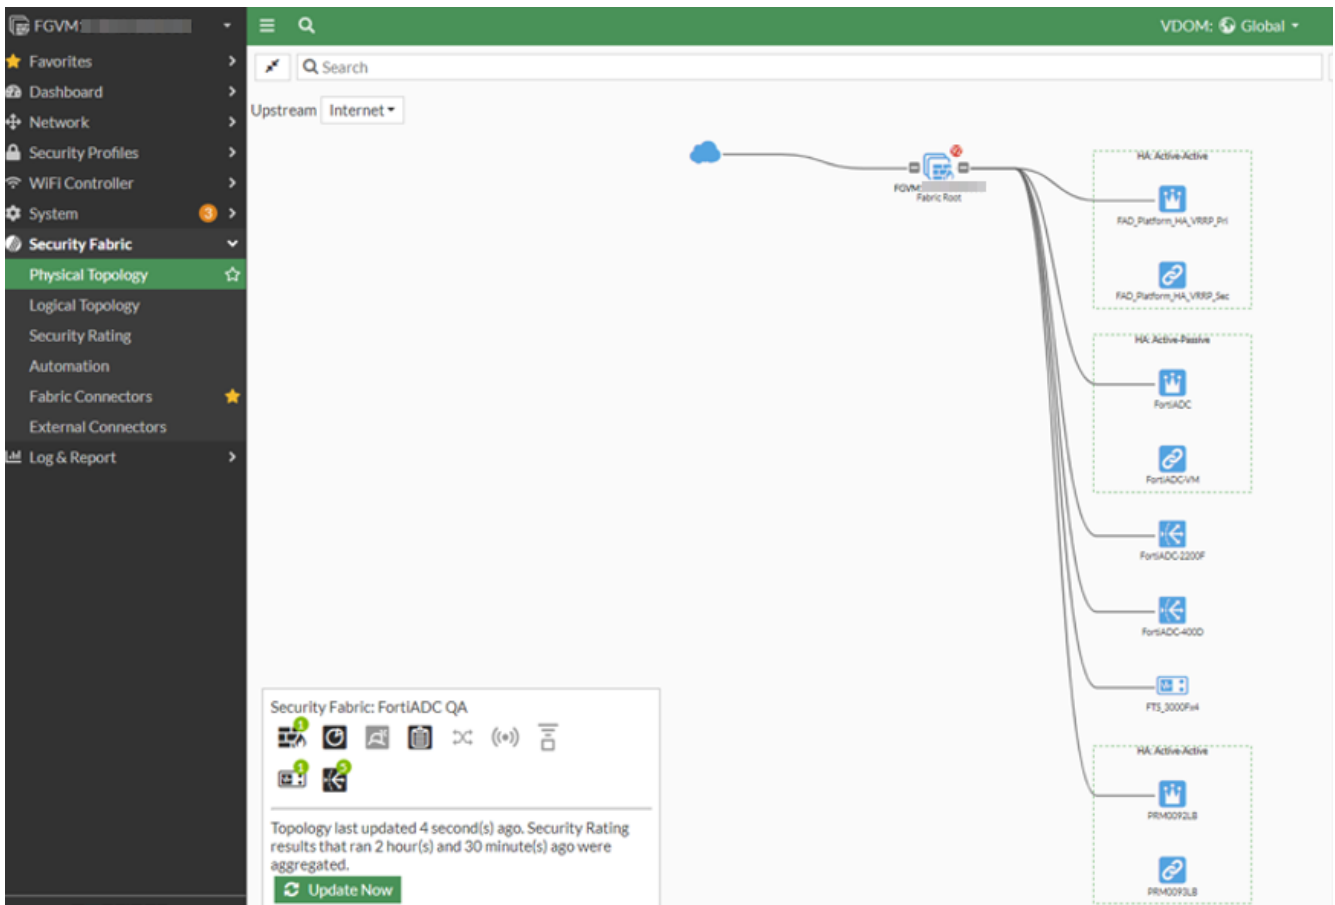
FGVM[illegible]

Favorites
Dashboard
Network
Security Profiles
WiFi Controller
System 3
Security Fabric
Physical Topology
Logical Topology
Security Rating
Automation
Fabric Connectors
External Connectors
Log & Report

VDOM: Global

Search

Upstream Internet

FGVM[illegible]
Fabric Root

HA: Active-Active
FAD_Platform_HA_VRRP_Pri
FAD_Platform_HA_VRRP_Sec

HA: Active-Passive
FortiADC
FortiADC-VM

FortiADC-2200F
FortiADC-400D
FTS_3000Fx4

HA: Active-Active
PRM0092LB
PRM0093LB

Security Fabric: FortiADC QA
1
1 5

Topology last updated 4 second(s) ago. Security Rating results that ran 2 hour(s) and 30 minute(s) ago were aggregated.

Update Now